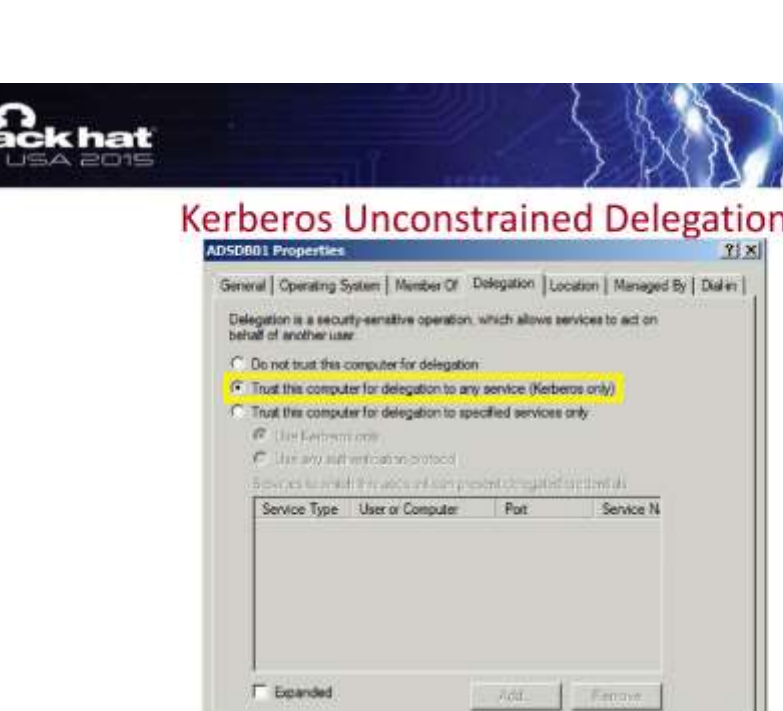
ack hat
USA 2015

Kerberos Unconstrained Delegation

ADSDB01 Properties ? X

General | Operating System | Member Of | Delegation | Location | Managed By | Dial-in

Delegation is a security-sensitive operation, which allows services to act on behalf of another user.

Do not trust this computer for delegation

Trust this computer for delegation to any service (Kerberos only)

Trust this computer for delegation to specified services only

Use Kerberos only

Use any authentication protocol

Services to which this account can present delegated credentials:

| Service Type | User or Computer | Port | Service N |
|---|---|---|---|

Expanded

Add...

Remove